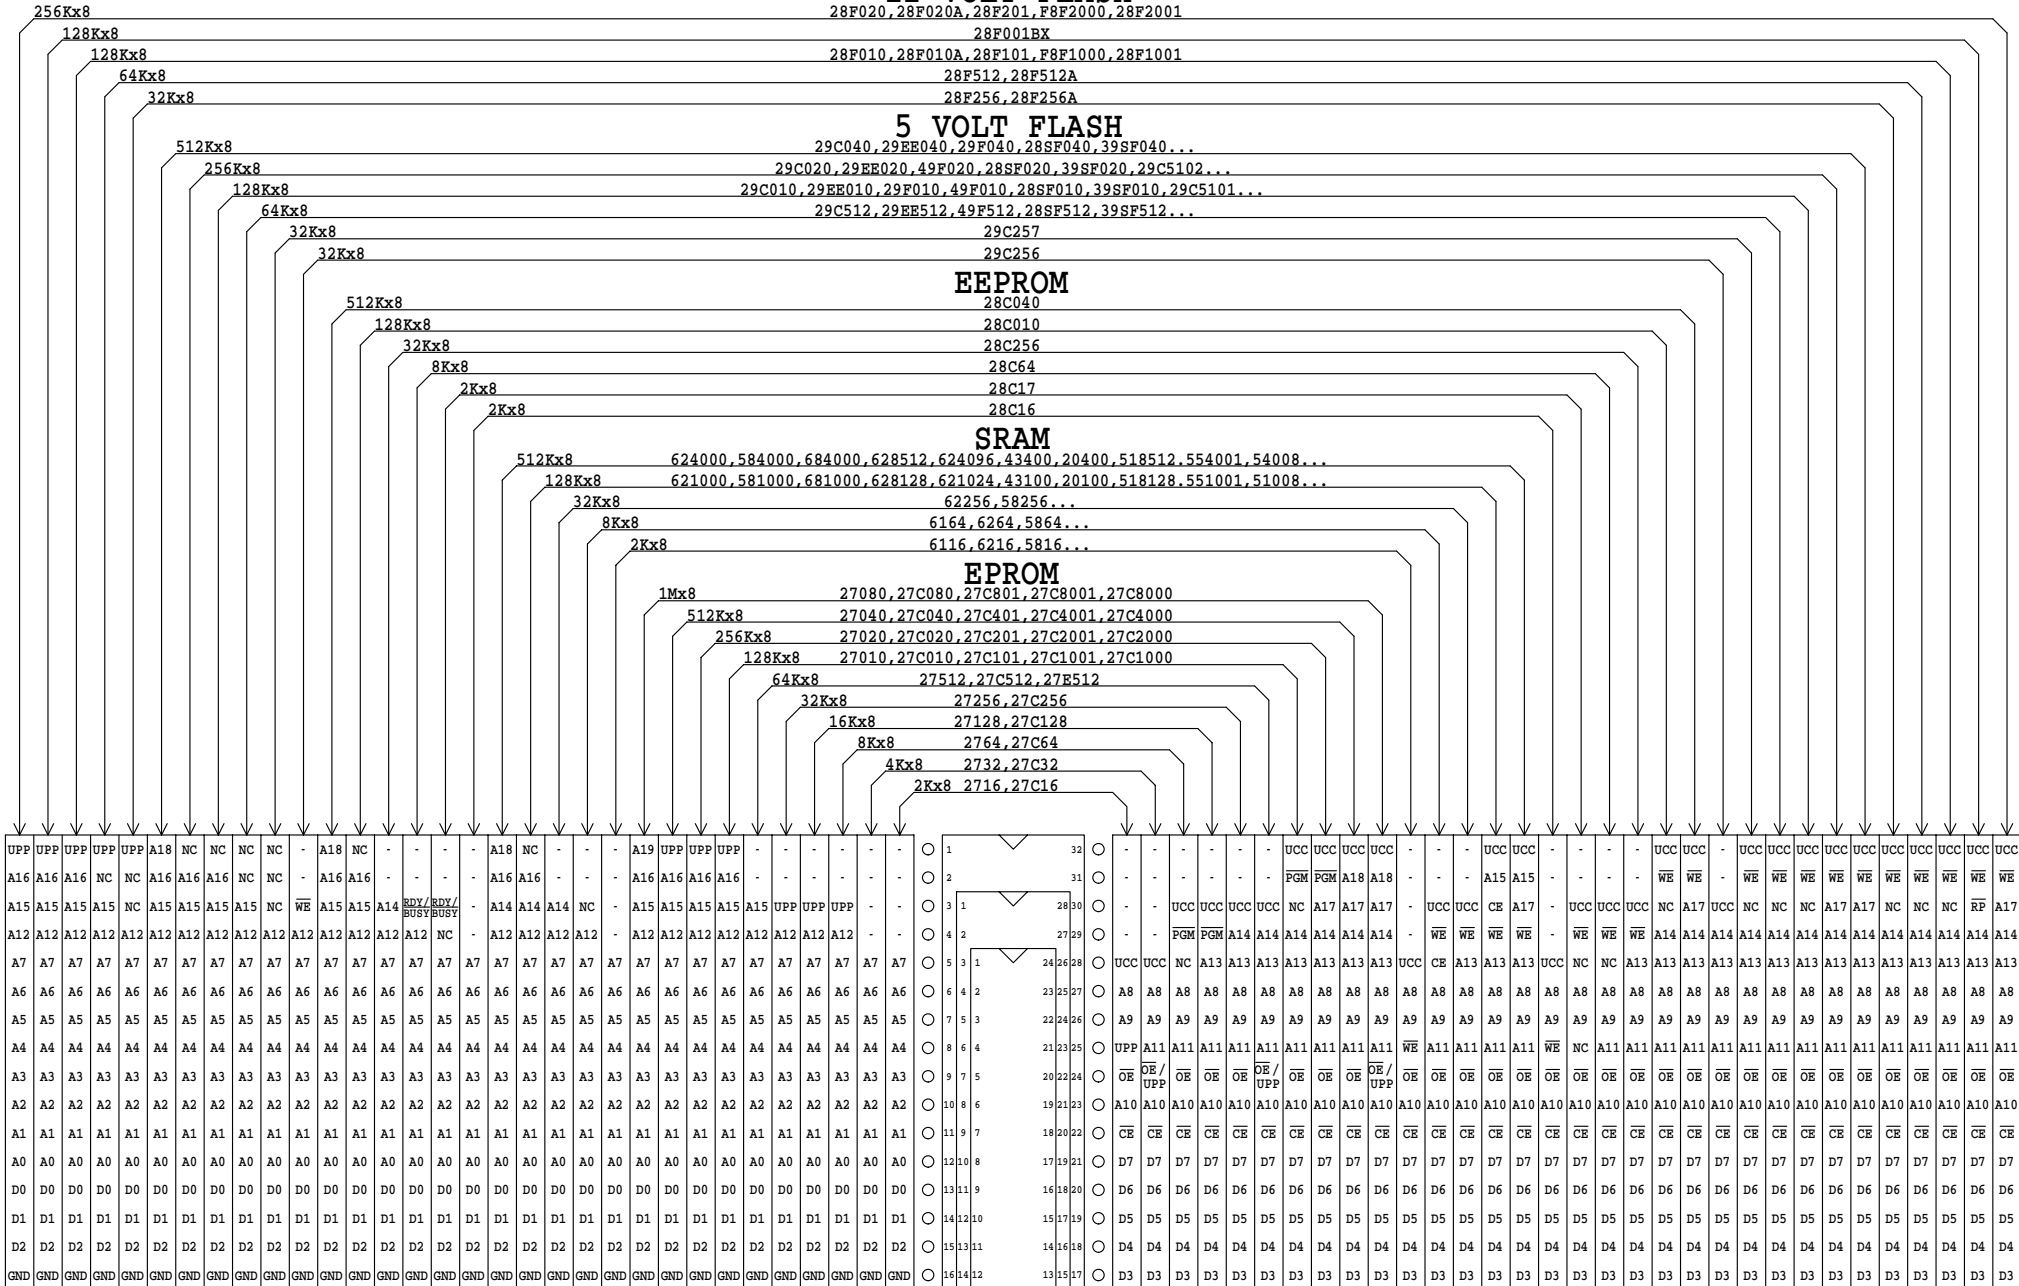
256Kx8 28F020,28F020A,28F201,F8F2000,28F2001
128Kx8 28F001BX
128Kx8 28F010,28F010A,28F101,F8F1000,28F1001
64Kx8 28F512,28F512A
32Kx8 28F256,28F256A

5 VOLT FLASH
512Kx8 29C040,29EE040,29F040,28SF040,39SF040...
256Kx8 29C020,29EE020,49F020,28SF020,39SF020,29C5102...
128Kx8 29C010,29EE010,29F010,49F010,28SF010,39SF010,29C5101...
64Kx8 29C512,29EE512,49F512,28SF512,39SF512...
32Kx8 29C257
32Kx8 29C256

EEPROM
512Kx8 28C040
128Kx8 28C010
32Kx8 28C256
8Kx8 28C64
2Kx8 28C17
2Kx8 28C16

SRAM
512Kx8 624000,584000,684000,628512,624096,43400,20400,518512.554001,54008...
128Kx8 621000,581000,681000,628128,621024,43100,20100,518128.551001,51008...
32Kx8 62256,58256...
8Kx8 6164,6264,5864...
2Kx8 6116,6216,5816...

EPROM
1Mx8 27080,27C080,27C801,27C8001,27C8000
512Kx8 27040,27C040,27C401,27C4001,27C4000
256Kx8 27020,27C020,27C201,27C2001,27C2000
128Kx8 27010,27C010,27C101,27C1001,27C1000
64Kx8 27512,27C512,27E512
32Kx8 27256,27C256
16Kx8 27128,27C128
8Kx8 2764,27C64
4Kx8 2732,27C32
2Kx8 2716,27C16

UPP UPP UPP UPP UPP A18 NC NC NC NC - A18 NC - - - - A18 NC - - - A19 UPP UPP UPP - - - - - - - 1 32 - - - - - - UCC UCC UCC UCC - - - UCC UCC - - - - UCC UCC - UCC UCC UCC UCC UCC UCC UCC UCC UCC UCC UCC
A16 A16 A16 NC NC A16 A16 A16 NC NC - A16 A16 - - - - A16 A16 - - - A16 A16 A16 A16 - - - - - - - 2 31 - - - - - - $\overline{PGM}$ $\overline{PGM}$ A18 A18 - - - A15 A15 - - - - $\overline{WE}$ $\overline{WE}$ - $\overline{WE}$ $\overline{WE}$ $\overline{WE}$ $\overline{WE}$ $\overline{WE}$ $\overline{WE}$ $\overline{WE}$ $\overline{WE}$ $\overline{WE}$ $\overline{WE}$ $\overline{WE}$
A15 A15 A15 A15 NC A15 A15 A15 A15 NC $\overline{WE}$ A15 A15 A14 RDY/BUSY RDY/BUSY - A14 A14 A14 NC - A15 A15 A15 A15 A15 UPP UPP UPP - - 3 1 28 30 - - UCC UCC UCC UCC NC A17 A17 A17 - UCC UCC CE A17 - UCC UCC UCC NC A17 UCC NC NC NC A17 A17 NC NC NC $\overline{RP}$ A17
A12 A12 A12 A12 A12 A12 A12 A12 A12 A12 A12 A12 A12 A12 A12 NC - A12 A12 A12 A12 - A12 A12 A12 A12 A12 A12 A12 A12 - - 4 2 27 29 - - $\overline{PGM}$ $\overline{PGM}$ A14 A14 A14 A14 A14 A14 - $\overline{WE}$ $\overline{WE}$ $\overline{WE}$ $\overline{WE}$ - $\overline{WE}$ $\overline{WE}$ $\overline{WE}$ A14 A14 A14 A14 A14 A14 A14 A14 A14 A14 A14 A14 A14
A7 ... 5 3 1 24 26 28 UCC UCC NC A13 A13 A13 A13 A13 A13 A13 UCC CE A13 A13 A13 UCC NC NC A13 ...
A6 ... 6 4 2 23 25 27 A8 ...
A5 ... 7 5 3 22 24 26 A9 ...
A4 ... 8 6 4 21 23 25 UPP A11 A11 A11 A11 A11 A11 A11 A11 A11 $\overline{WE}$ A11 A11 A11 A11 $\overline{WE}$ NC A11 ...
A3 ... 9 7 5 20 22 24 $\overline{OE}$ $\overline{OE}$/UPP $\overline{OE}$ $\overline{OE}$ $\overline{OE}$ $\overline{OE}$/UPP $\overline{OE}$ $\overline{OE}$ $\overline{OE}$ $\overline{OE}$/UPP $\overline{OE}$ ...
A2 ... 10 8 6 19 21 23 A10 ...
A1 ... 11 9 7 18 20 22 $\overline{CE}$ ...
A0 ... 12 10 8 17 19 21 D7 ...
D0 ... 13 11 9 16 18 20 D6 ...
D1 ... 14 12 10 15 17 19 D5 ...
D2 ... 15 13 11 14 16 18 D4 ...
GND ... 16 14 12 13 15 17 D3 ...